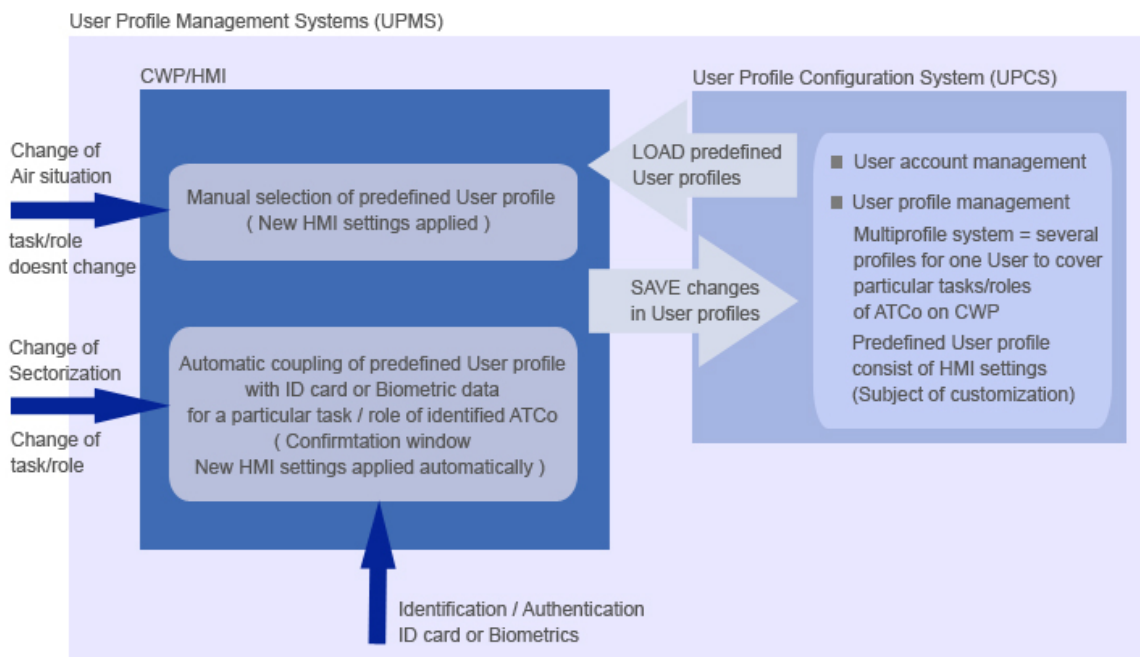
User Profile Management Systems (UPMS)

CWP/HMI

User Profile Configuration System (UPCS)

Change of Air situation

task/role doesnt change

Manual selection of predefined User profile ( New HMI settings applied )

LOAD predefined User profiles

■ User account management

■ User profile management

Multiprofile system = several profiles for one User to cover particular tasks/roles of ATCo on CWP

Predefined User profile consist of HMI settings (Subject of customization)

SAVE changes in User profiles

Change of Sectorization

Change of task/role

Automatic coupling of predefined User profile with ID card or Biometric data for a particular task / role of identified ATCo ( Confirmtation window New HMI settings applied automatically )

Identification / Authentication ID card or Biometrics